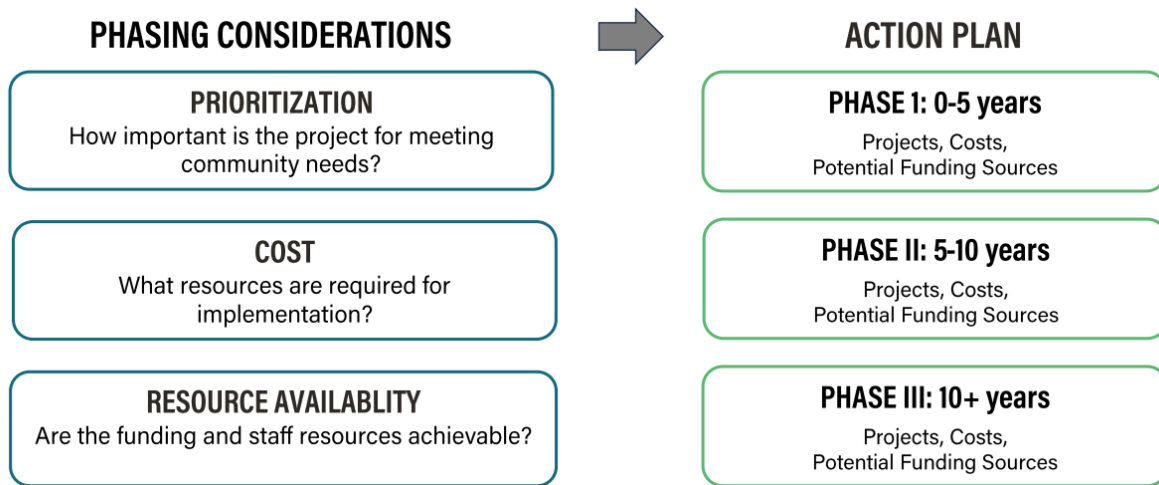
PHASING CONSIDERATIONS

PRIORITIZATION
How important is the project for meeting community needs?

COST
What resources are required for implementation?

RESOURCE AVAILABLITY
Are the funding and staff resources achievable?

ACTION PLAN

PHASE 1: 0-5 years
Projects, Costs, Potential Funding Sources

PHASE II: 5-10 years
Projects, Costs, Potential Funding Sources

PHASE III: 10+ years
Projects, Costs, Potential Funding Sources